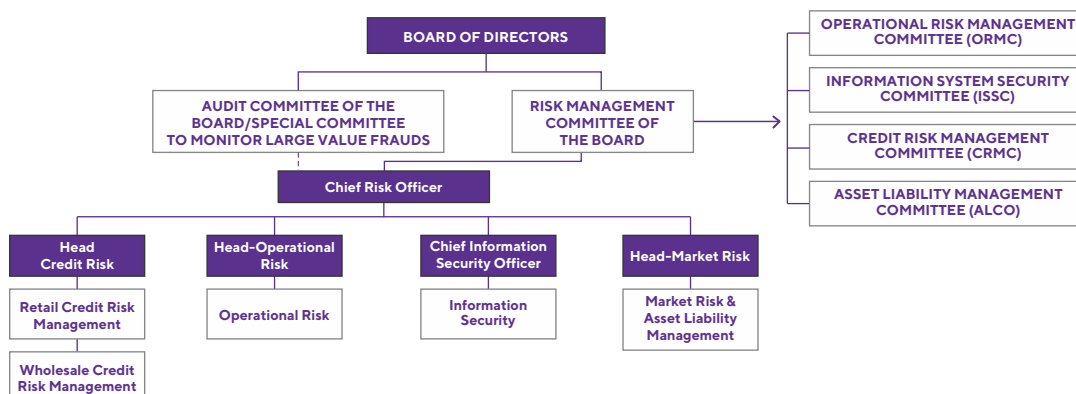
BOARD OF DIRECTORS

AUDIT COMMITTEE OF THE BOARD/SPECIAL COMMITTEE TO MONITOR LARGE VALUE FRAUDS

RISK MANAGEMENT COMMITTEE OF THE BOARD

OPERATIONAL RISK MANAGEMENT COMMITTEE (ORMC)

INFORMATION SYSTEM SECURITY COMMITTEE (ISSC)

CREDIT RISK MANAGEMENT COMMITTEE (CRMC)

ASSET LIABILITY MANAGEMENT COMMITTEE (ALCO)

Chief Risk Officer

Head Credit Risk

Retail Credit Risk Management

Wholesale Credit Risk Management

Head-Operational Risk

Operational Risk

Chief Information Security Officer

Information Security

Head-Market Risk

Market Risk & Asset Liability Management